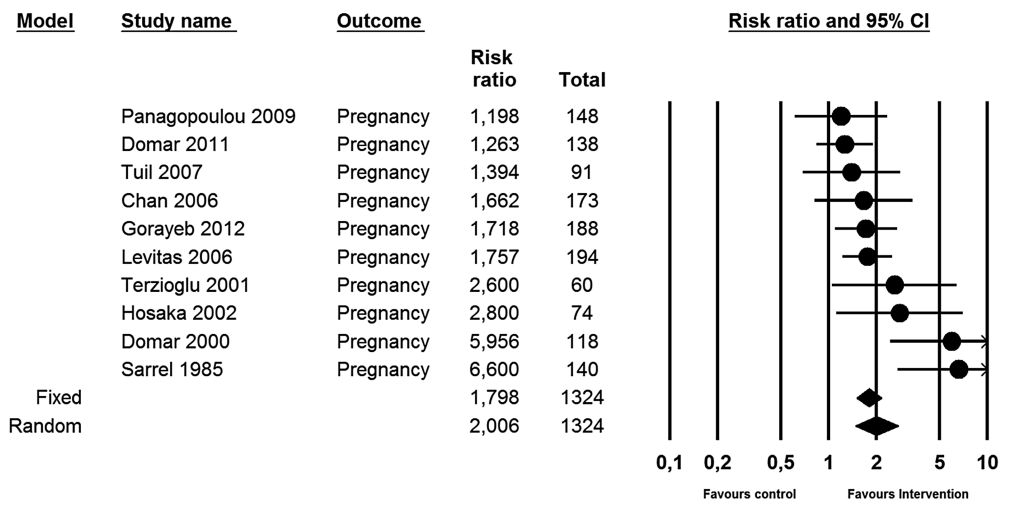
| Model | Study name | Outcome | Risk ratio | Total |
|---|---|---|---|---|
| | Panagopoulou 2009 | Pregnancy | 1,198 | 148 |
| | Domar 2011 | Pregnancy | 1,263 | 138 |
| | Tuil 2007 | Pregnancy | 1,394 | 91 |
| | Chan 2006 | Pregnancy | 1,662 | 173 |
| | Gorayeb 2012 | Pregnancy | 1,718 | 188 |
| | Levitas 2006 | Pregnancy | 1,757 | 194 |
| | Terzioglu 2001 | Pregnancy | 2,600 | 60 |
| | Hosaka 2002 | Pregnancy | 2,800 | 74 |
| | Domar 2000 | Pregnancy | 5,956 | 118 |
| | Sarrel 1985 | Pregnancy | 6,600 | 140 |
| Fixed | | | 1,798 | 1324 |
| Random | | | 2,006 | 1324 |

Risk ratio and 95% CI

0,1 0,2 0,5 1 2 5 10

Favours control Favours Intervention